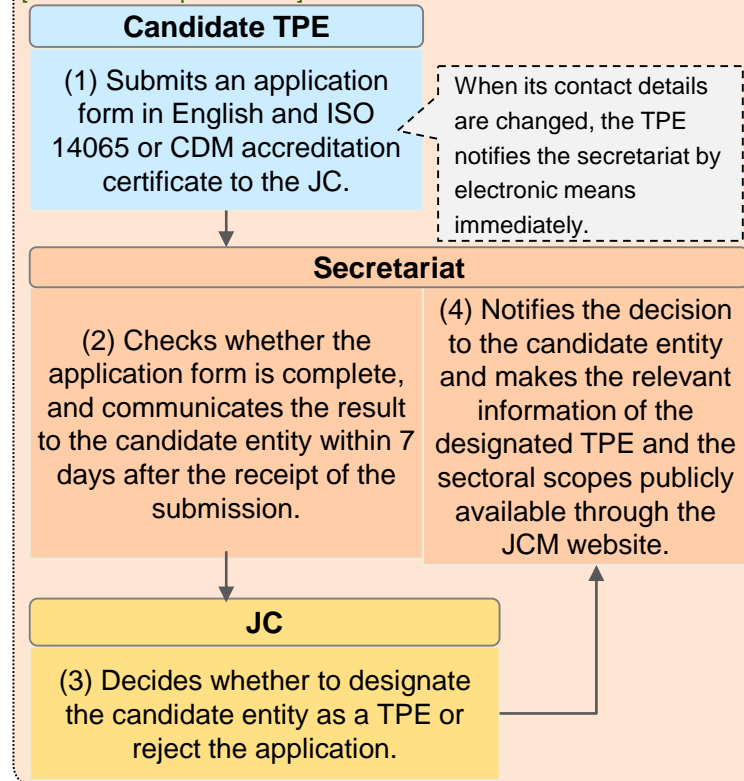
Candidate TPE

(1) Submits an application form in English and ISO 14065 or CDM accreditation certificate to the JC.

When its contact details are changed, the TPE notifies the secretariat by electronic means immediately.

Secretariat

(2) Checks whether the application form is complete, and communicates the result to the candidate entity within 7 days after the receipt of the submission.

(4) Notifies the decision to the candidate entity and makes the relevant information of the designated TPE and the sectoral scopes publicly available through the JCM website.

JC

(3) Decides whether to designate the candidate entity as a TPE or reject the application.